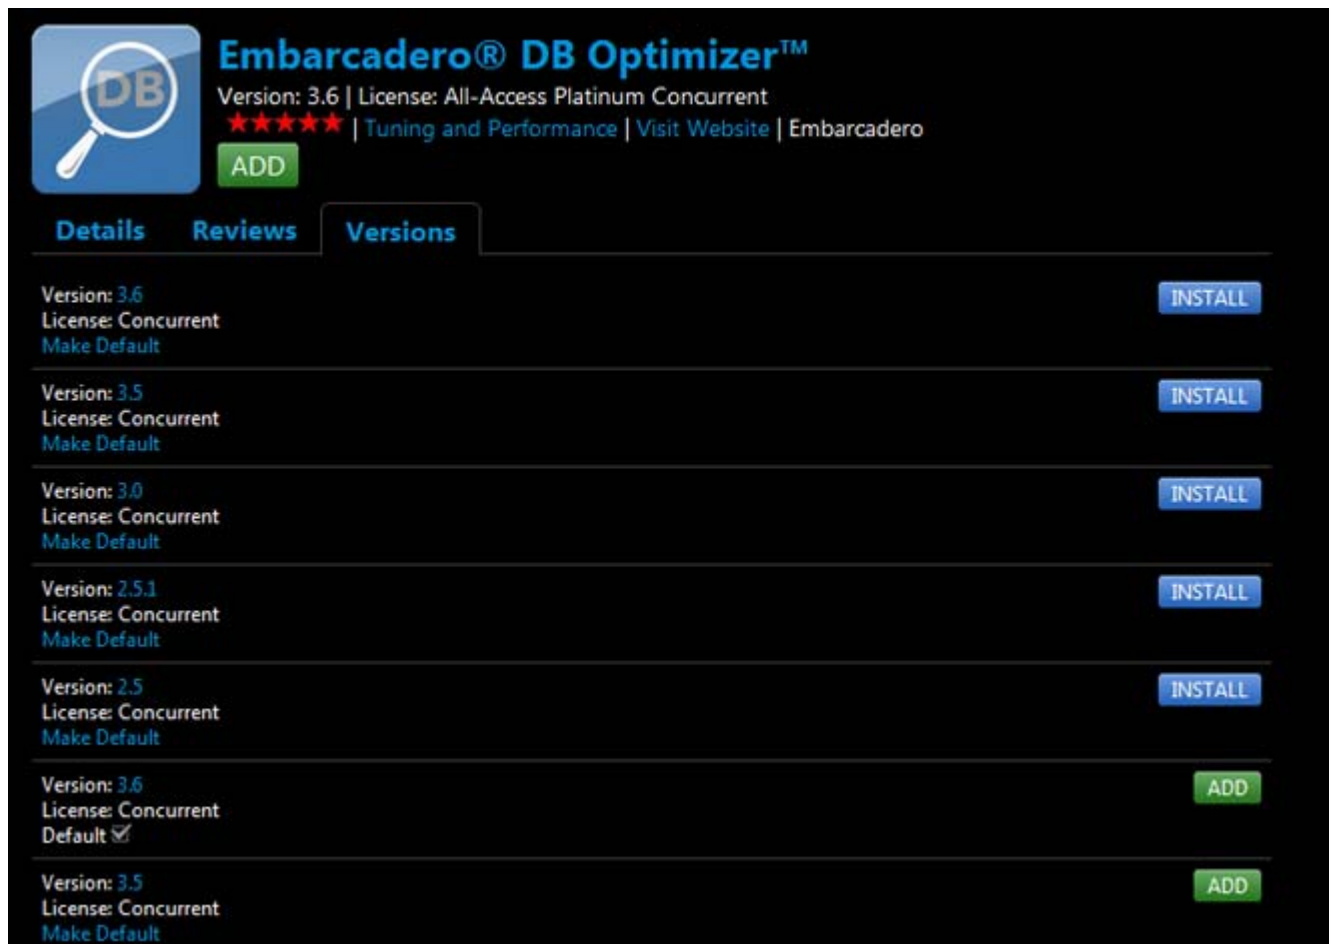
DB

Embarcadero® DB Optimizer™
Version: 3.6 | License: All-Access Platinum Concurrent
★★★★★ | Tuning and Performance | Visit Website | Embarcadero
ADD

Details Reviews Versions

Version: 3.6
License: Concurrent
Make Default
INSTALL

Version: 3.5
License: Concurrent
Make Default
INSTALL

Version: 3.0
License: Concurrent
Make Default
INSTALL

Version: 2.5.1
License: Concurrent
Make Default
INSTALL

Version: 2.5
License: Concurrent
Make Default
INSTALL

Version: 3.6
License: Concurrent
Default ☑
ADD

Version: 3.5
License: Concurrent
Make Default
ADD